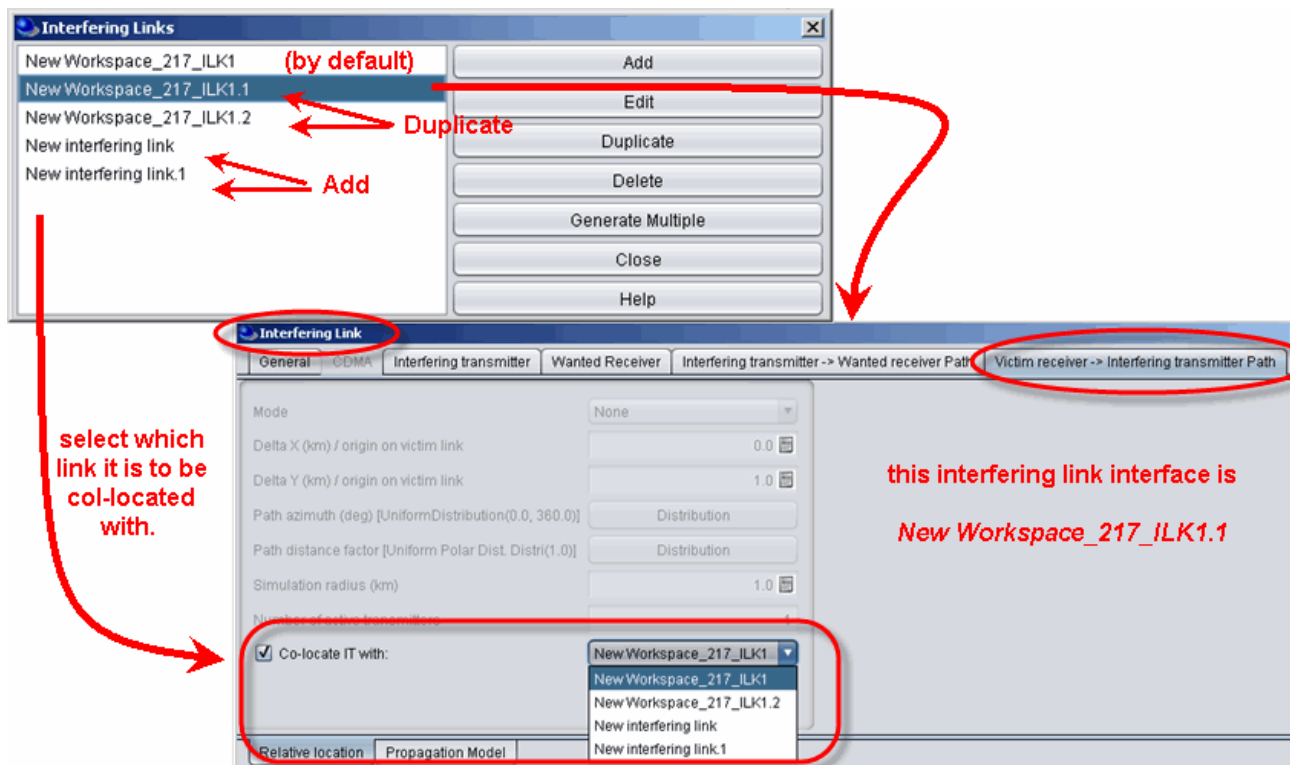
Interfering Links

New Workspace_217_ILK1 (by default)
New Workspace_217_ILK1.1
New Workspace_217_ILK1.2
New interfering link
New interfering link.1

Duplicate
Add

Add
Edit
Duplicate
Delete
Generate Multiple
Close
Help

Interfering Link

General CDMA Interfering transmitter Wanted Receiver Interfering transmitter -> Wanted receiver Path Victim receiver -> Interfering transmitter Path

Mode None
Delta X (km) / origin on victim link 0.0
Delta Y (km) / origin on victim link 1.0
Path azimuth (deg) [UniformDistribution(0.0, 360.0)] Distribution
Path distance factor [Uniform Polar Dist. Distri(1.0)] Distribution
Simulation radius (km) 1.0
Number of active transmitters 1
Co-locate IT with: New Workspace_217_ILK1

New Workspace_217_ILK1
New Workspace_217_ILK1.2
New interfering link
New interfering link.1

Relative location Propagation Model

select which link it is to be col-located with.

this interfering link interface is

New Workspace_217_ILK1.1